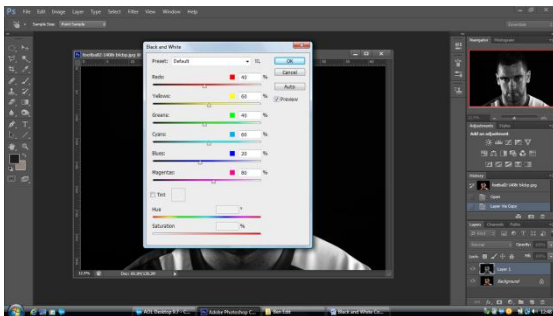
Ps File Edit Image Layer Type Select Filter View Window Help

Sample Size: Point Sample

football2-1406-bkbp.jpg

Black and White

Preset: Default

OK

Cancel

Auto

Preview

Reds: 40 %

Yellows: 60 %

Greens: 40 %

Cyans: 60 %

Blues: 20 %

Magentas: 80 %

Tint

Hue °

Saturation %

Essentials

Navigator Histogram

Adjustments Styles

Add an adjustment

History

football2-1406-bkbp.jpg

Open

Layer Via Copy

Layers Channels Paths

Normal Opacity: 100%

Lock: Fill: 100%

Layer 1

Background

17.7%

Doc: 60.0M/120.0M

Adobe Photoshop C...

Black and White Co...